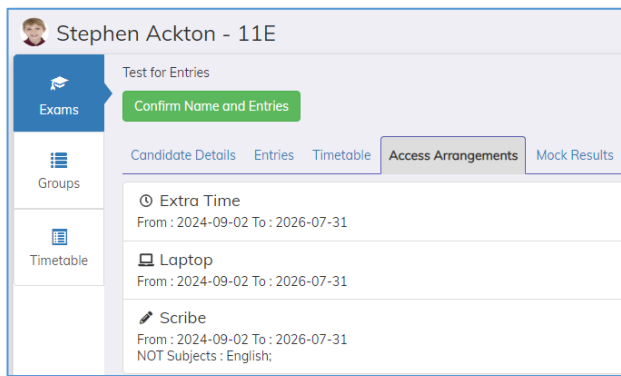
Stephen Ackton - 11E

Exams

Groups

Timetable

Test for Entries

Confirm Name and Entries

Candidate Details | Entries | Timetable | Access Arrangements | Mock Results

Extra Time
From : 2024-09-02 To : 2026-07-31

Laptop
From : 2024-09-02 To : 2026-07-31

Scribe
From : 2024-09-02 To : 2026-07-31
NOT Subjects : English;